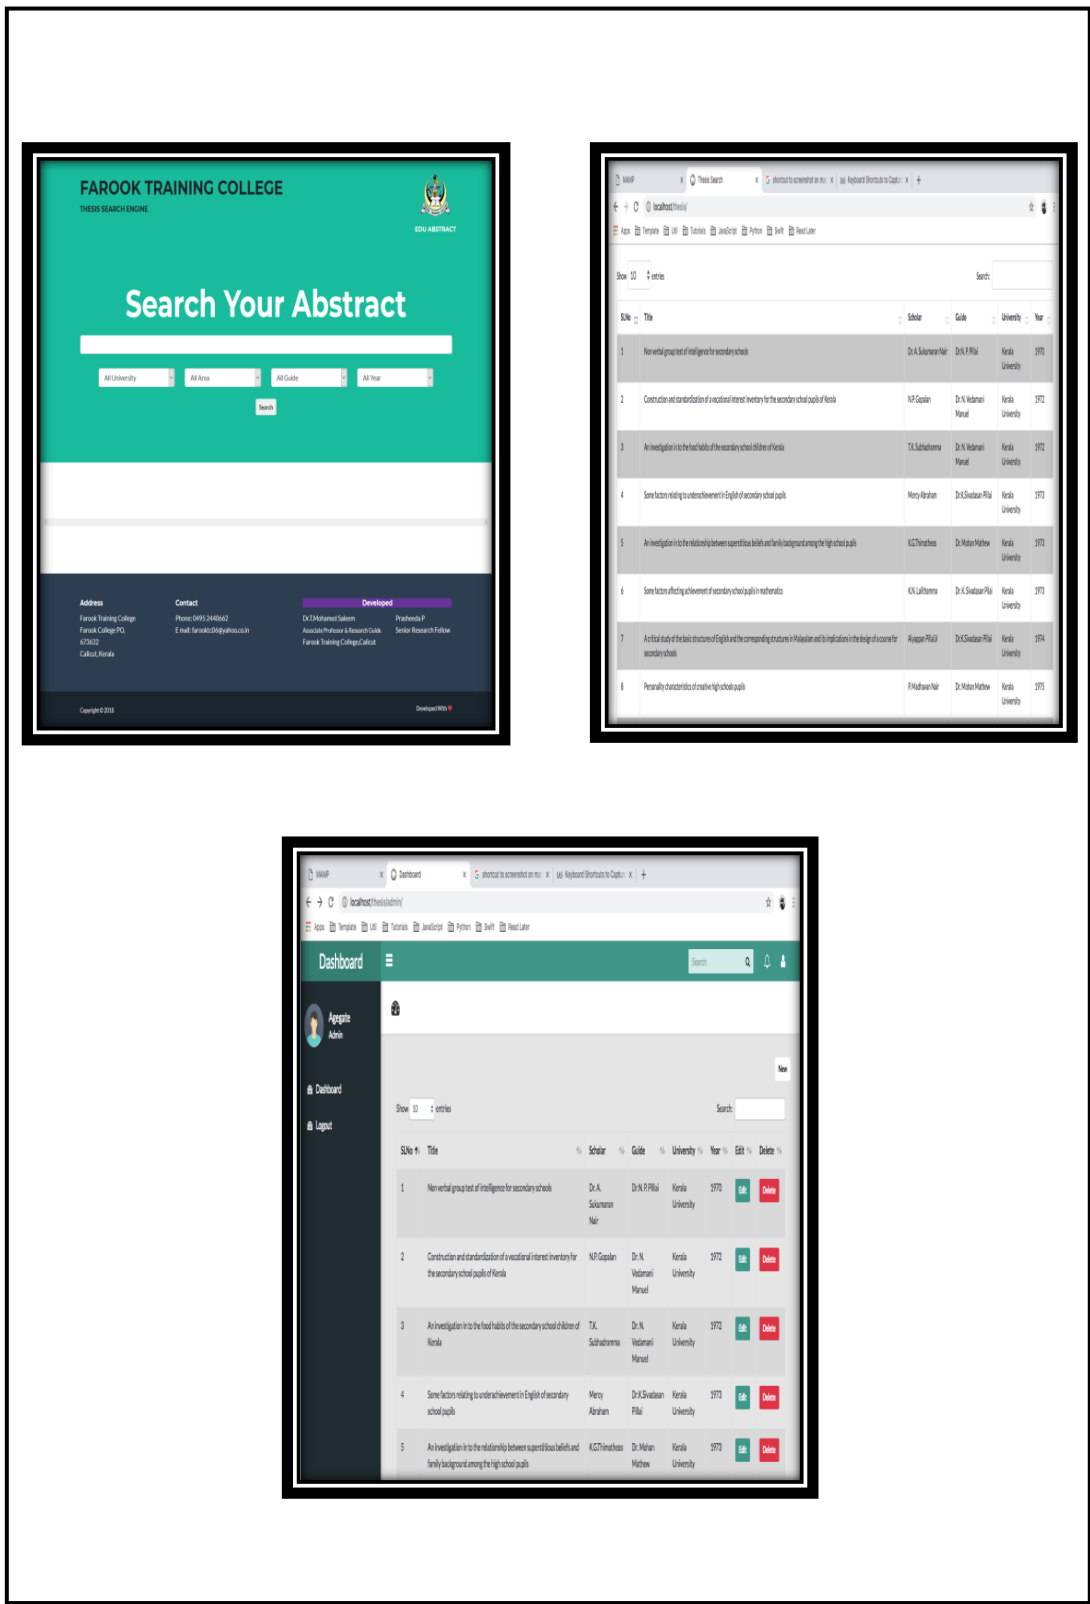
FAROOK TRAINING COLLEGE
THESIS SEARCH ENGINE

EDU ABSTRACT

Search Your Abstract

All University
All Area
All Guide
All Year

Search

Address
Farook Training College
Farook College PO,
673632
Calicut, Kerala

Contact
Phone: 0495 2440662
E mail: farooktc06@yahoo.co.in

Developed
Dr.T.Mohamed Saleem
Associate Professor & Research Guide
Farook Training College,Calicut
Prasheeda P
Senior Research Fellow

Copyright © 2018

Developed With

WAMP
Thesis Search
shortcut to screenshot on mac
Keyboard Shortcuts to Capture
localhost/thesis/
Apps Template UI Tutorials JavaScript Python Swift Read Later

Show 10 entries
Search:

| SLNo | Title | Scholar | Guide | University | Year |
|---|---|---|---|---|---|
| 1 | Non verbal group test of intelligence for secondary schools | Dr. A. Sukumaran Nair | Dr.N. P.Pillai | Kerala University | 1970 |
| 2 | Construction and standardization of a vocational interest inventory for the secondary school pupils of Kerala | N.P.Gopalan | Dr. N. Vedamani Manuel | Kerala University | 1972 |
| 3 | An investigation into the food habits of the secondary school children of Kerala | T.K. Subhadramma | Dr. N. Vedamani Manuel | Kerala University | 1972 |
| 4 | Some factors relating to underachievement in English of secondary school pupils | Mercy Abraham | Dr.K.Sivadasan Pillai | Kerala University | 1973 |
| 5 | An investigation into the relationship between superstitious beliefs and family background among the high school pupils | K.G.Thimotheos | Dr. Mohan Mathew | Kerala University | 1973 |
| 6 | Some factors affecting achievement of secondary school pupils in mathematics | K.N. Lalithamma | Dr. K. Sivadasan Pillai | Kerala University | 1973 |
| 7 | A critical study of the basic structures of English and the corresponding structures in Malayalam and its implications in the design of a course for secondary schools | Ayyappan Pillai.V | Dr.K.Sivadasan Pillai | Kerala University | 1974 |
| 8 | Personality characteristics of creative high school pupils | P. Madhavan Nair | Dr. Mohan Mathew | Kerala University | 1975 |

WAMP
Dashboard
shortcut to screenshot on mac
Keyboard Shortcuts to Capture
localhost/thesis/admin/
Apps Template UI Tutorials JavaScript Python Swift Read Later

Dashboard
Search

Aggregate
Admin

Dashboard
Logout

New

Show 10 entries
Search:

| SLNo | Title | Scholar | Guide | University | Year | Edit | Delete |
|---|---|---|---|---|---|---|---|
| 1 | Non verbal group test of intelligence for secondary schools | Dr. A. Sukumaran Nair | Dr.N. P.Pillai | Kerala University | 1970 | Edit | Delete |
| 2 | Construction and standardization of a vocational interest inventory for the secondary school pupils of Kerala | N.P.Gopalan | Dr. N. Vedamani Manuel | Kerala University | 1972 | Edit | Delete |
| 3 | An investigation in to the food habits of the secondary school children of Kerala | T.K. Subhadramma | Dr. N. Vedamani Manuel | Kerala University | 1972 | Edit | Delete |
| 4 | Some factors relating to underachievement in English of secondary school pupils | Mercy Abraham | Dr.K.Sivadasan Pillai | Kerala University | 1973 | Edit | Delete |
| 5 | An investigation in to the relationship between superstitious beliefs and family background among the high school pupils | K.G.Thimotheos | Dr. Mohan Mathew | Kerala University | 1973 | Edit | Delete |